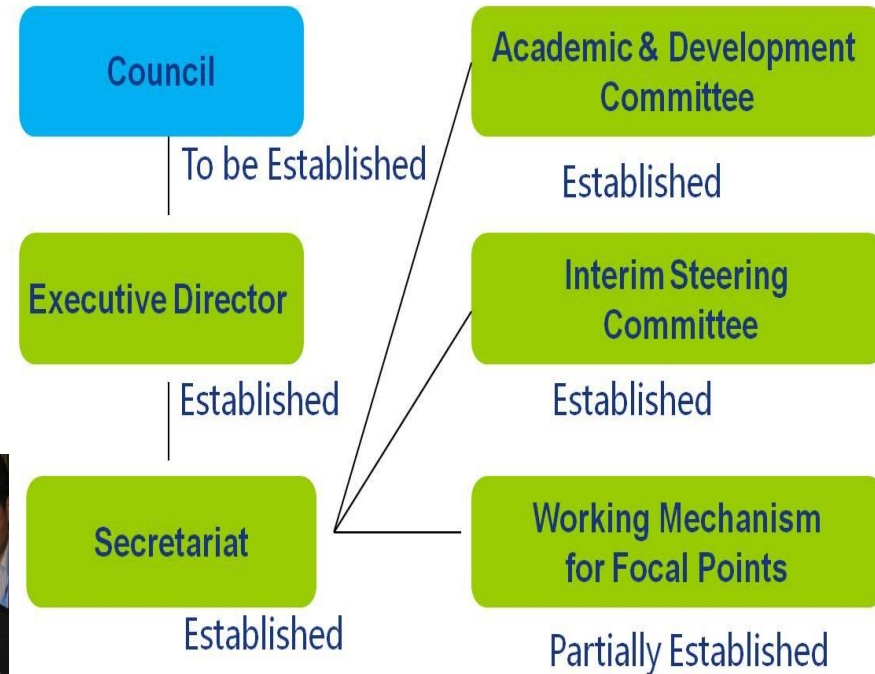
Council

To be Established

Executive Director

Established

Secretariat

Established

Academic & Development Committee

Established

Interim Steering Committee

Established

Working Mechanism for Focal Points

Partially Established